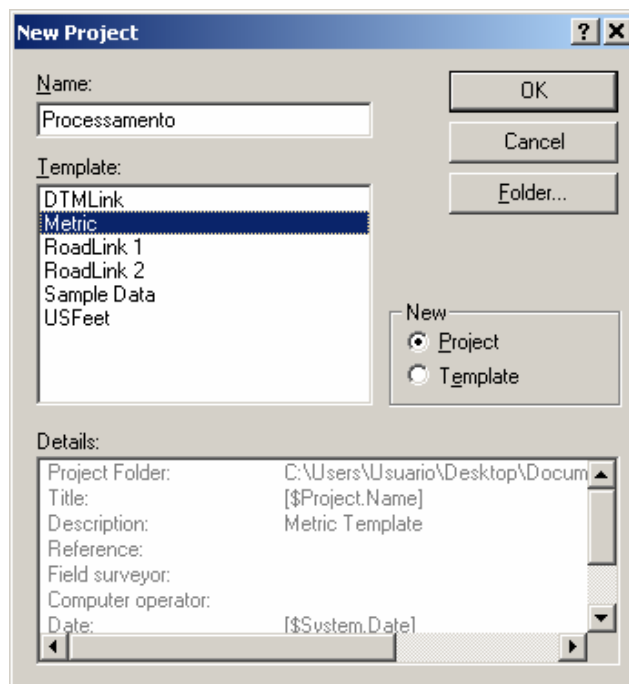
New Project
? X

Name:
Processamento

OK
Cancel
Folder...

Template:
DTMLink
Metric
RoadLink 1
RoadLink 2
Sample Data
USFeet

New
Project
Template

Details:

| | |
|---|---|
| Project Folder: | C:\Users\Usuario\Desktop\Docum |
| Title: | [$Project.Name] |
| Description: | Metric Template |
| Reference: | |
| Field surveyor: | |
| Computer operator: | |
| Date: | [$System.Date] |